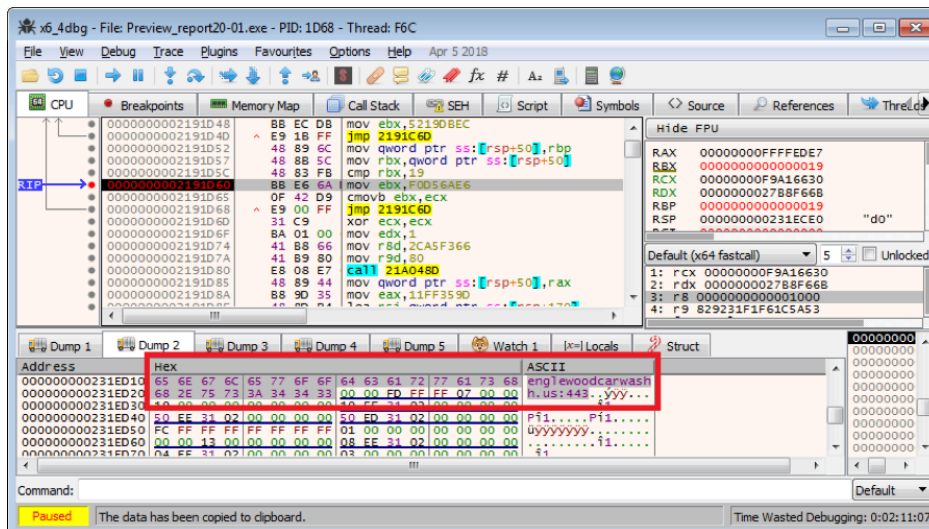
x64dbg - File: Preview_report20-01.exe - PID: 1D68 - Thread: F6C

File View Debug Trace Plugins Favourites Options Help Apr 5 2018

CPU Breakpoints Memory Map Call Stack SEH Script Symbols Source References Threads

| | | |
|---|---|---|
| 0000000002191D48 | BB EC DB | mov ebx,5219DBEC |
| 0000000002191D4D | E9 1B FF | jmp 2191C6D |
| 0000000002191D52 | 48 89 6C | mov qword ptr ss:[rsp+50],rbp |
| 0000000002191D57 | 48 8B 5C | mov rbx,qword ptr ss:[rsp+50] |
| 0000000002191D5C | 48 83 FB | cmp rbx,19 |
| 0000000002191D60 | BB E6 6A | mov ebx,F0D56AE6 |
| 0000000002191D65 | 0F 42 D9 | cmovb ebx,ecx |
| 0000000002191D68 | E9 00 FF | jmp 2191C6D |
| 0000000002191D6D | 31 C9 | xor ecx,ecx |
| 0000000002191D6F | BA 01 00 | mov edx,1 |
| 0000000002191D74 | 41 B8 66 | mov r8d,2CA5F366 |
| 0000000002191D7A | 41 B9 80 | mov r9d,80 |
| 0000000002191D80 | E8 08 E7 | call 21A048D |
| 0000000002191D85 | 48 89 44 | mov qword ptr ss:[rsp+50],rax |
| 0000000002191D8A | B8 9D 35 | mov eax,11FF359D |

RIP

Hide FPU

RAX 00000000FFFFEDE7
RBX 0000000000000019
RCX 00000000F9A16630
RDX 0000000027B8F66B
RBP 0000000000000019
RSP 000000000231ECE0 "dO"

Default (x64 fastcall) 5 Unlocked
1: rcx 00000000F9A16630
2: rdx 0000000027B8F66B
3: r8 0000000000001000
4: r9 829231F1F61C5A53

Dump 1 Dump 2 Dump 3 Dump 4 Dump 5 Watch 1 [x=] Locals Struct

| Address | Hex | ASCII |
|---|---|---|
| 000000000231ED10 | 65 6E 67 6C 65 77 6F 6F 64 63 61 72 77 61 73 68 | englewoodcarwash |
| 000000000231ED20 | 68 2E 75 73 3A 34 34 33 00 00 FD FF FF 07 00 00 | h.us:443..ýÿÿ... |
| 000000000231ED30 | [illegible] | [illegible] |
| 000000000231ED40 | 50 EE 31 02 00 00 00 00 50 ED 31 02 00 00 00 00 | Pî1.....Pí1..... |
| 000000000231ED50 | FC FF FF FF FF FF FF FF 01 00 00 00 00 00 00 00 | üÿÿÿÿÿÿÿ........ |
| 000000000231ED60 | 00 00 13 00 00 00 00 00 08 EE 31 02 00 00 00 00 | .........î1..... |

00000000

Command: Default

Paused The data has been copied to clipboard. Time Wasted Debugging: 0:02:11:07